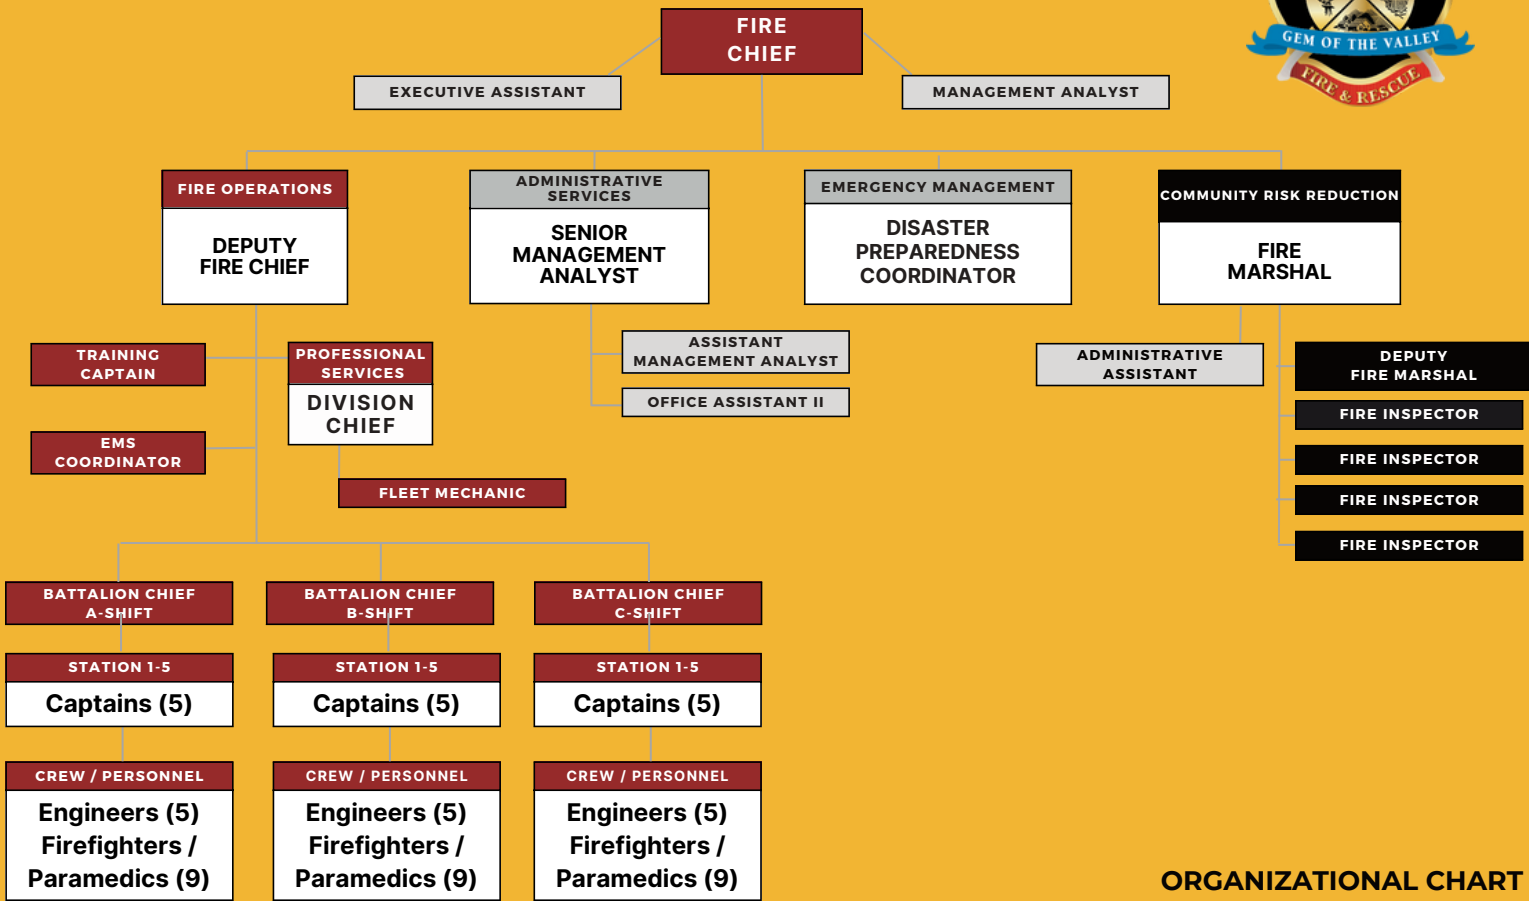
GEM OF THE VALLEY
FIRE & RESCUE

FIRE CHIEF

EXECUTIVE ASSISTANT

MANAGEMENT ANALYST

FIRE OPERATIONS
DEPUTY FIRE CHIEF

ADMINISTRATIVE SERVICES
SENIOR MANAGEMENT ANALYST

EMERGENCY MANAGEMENT
DISASTER PREPAREDNESS COORDINATOR

COMMUNITY RISK REDUCTION
FIRE MARSHAL

TRAINING CAPTAIN

PROFESSIONAL SERVICES
DIVISION CHIEF

EMS COORDINATOR

FLEET MECHANIC

ASSISTANT MANAGEMENT ANALYST

OFFICE ASSISTANT II

ADMINISTRATIVE ASSISTANT

DEPUTY FIRE MARSHAL

FIRE INSPECTOR

FIRE INSPECTOR

FIRE INSPECTOR

FIRE INSPECTOR

BATTALION CHIEF A-SHIFT

BATTALION CHIEF B-SHIFT

BATTALION CHIEF C-SHIFT

STATION 1-5
Captains (5)

STATION 1-5
Captains (5)

STATION 1-5
Captains (5)

CREW / PERSONNEL
Engineers (5)
Firefighters / Paramedics (9)

CREW / PERSONNEL
Engineers (5)
Firefighters / Paramedics (9)

CREW / PERSONNEL
Engineers (5)
Firefighters / Paramedics (9)

ORGANIZATIONAL CHART